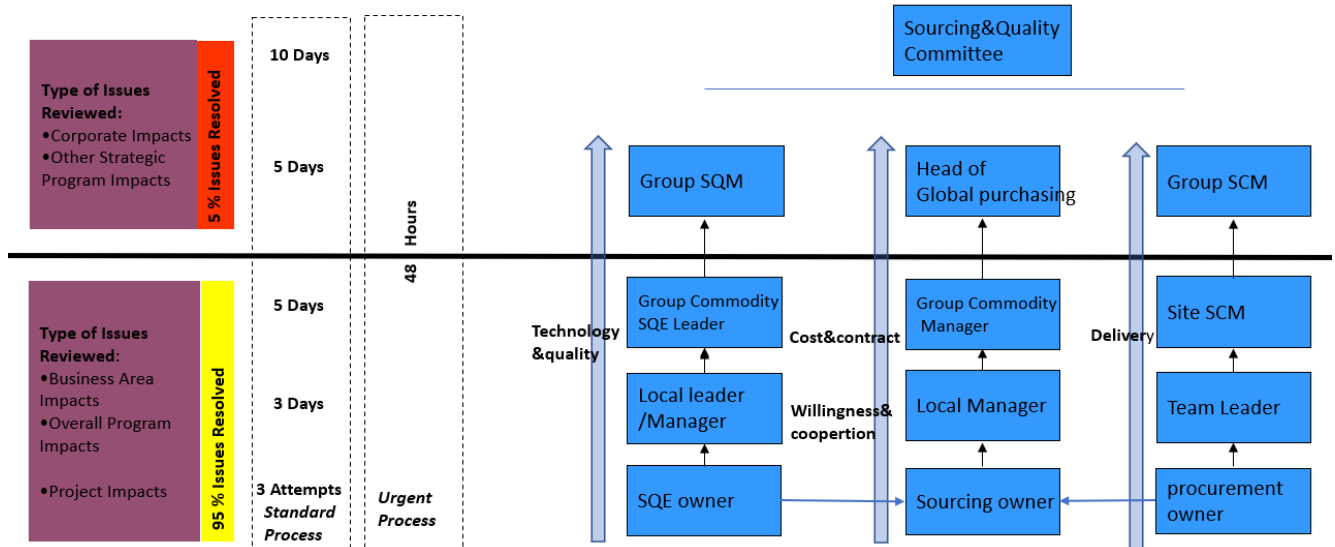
Type of Issues Reviewed:
•Corporate Impacts
•Other Strategic Program Impacts

5 % Issues Resolved

10 Days

5 Days

48 Hours

Sourcing&Quality Committee

Group SQM

Head of Global purchasing

Group SCM

Type of Issues Reviewed:
•Business Area Impacts
•Overall Program Impacts

•Project Impacts

95 % Issues Resolved

5 Days

3 Days

3 Attempts
Standard Process

Urgent Process

Technology &quality

Group Commodity SQE Leader

Local leader /Manager

SQE owner

Cost&contract

Willingness& coopertion

Group Commodity Manager

Local Manager

Sourcing owner

Delivery

Site SCM

Team Leader

procurement owner